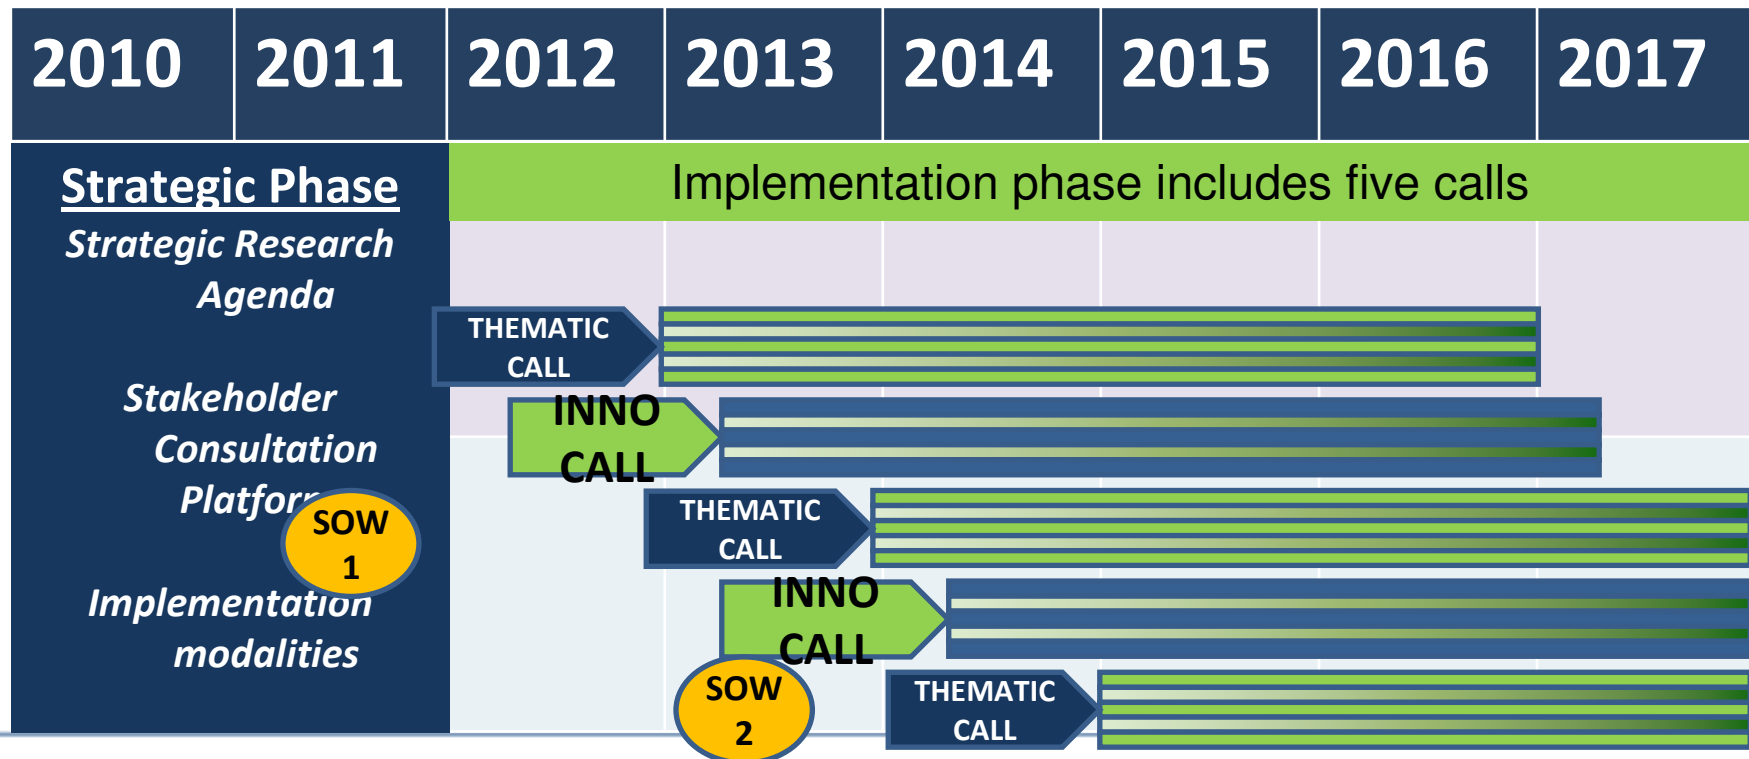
| 2010 | 2011 | 2012 | 2013 | 2014 | 2015 | 2016 | 2017 |
|---|---|---|---|---|---|---|---|

Strategic Phase

Strategic Research Agenda

Stakeholder Consultation Platfor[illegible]

Implementation modalities

Implementation phase includes five calls

THEMATIC CALL

INNO CALL

SOW 1

THEMATIC CALL

INNO CALL

SOW 2

THEMATIC CALL